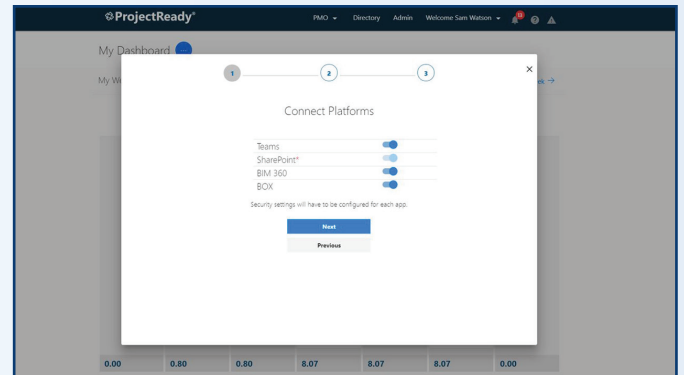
ProjectReady®

PMO
Directory
Admin
Welcome Sam Watson

My Dashboard

My We

rk →

1
2
3

×

Connect Platforms

Teams
SharePoint*
BIM 360
BOX

Security settings will have to be configured for each app.

Next
Previous

0.00
0.80
0.80
8.07
8.07
8.07
0.00